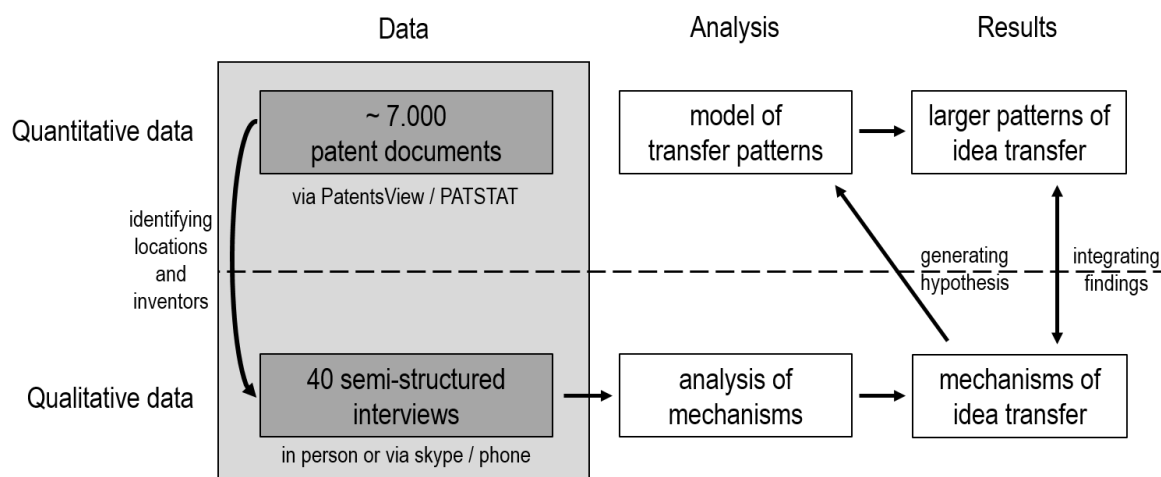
Data

Analysis

Results

Quantitative data

~ 7.000 patent documents

via PatentsView / PATSTAT

model of transfer patterns

larger patterns of idea transfer

identifying locations and inventors

generating hypothesis

integrating findings

Qualitative data

40 semi-structured interviews

in person or via skype / phone

analysis of mechanisms

mechanisms of idea transfer